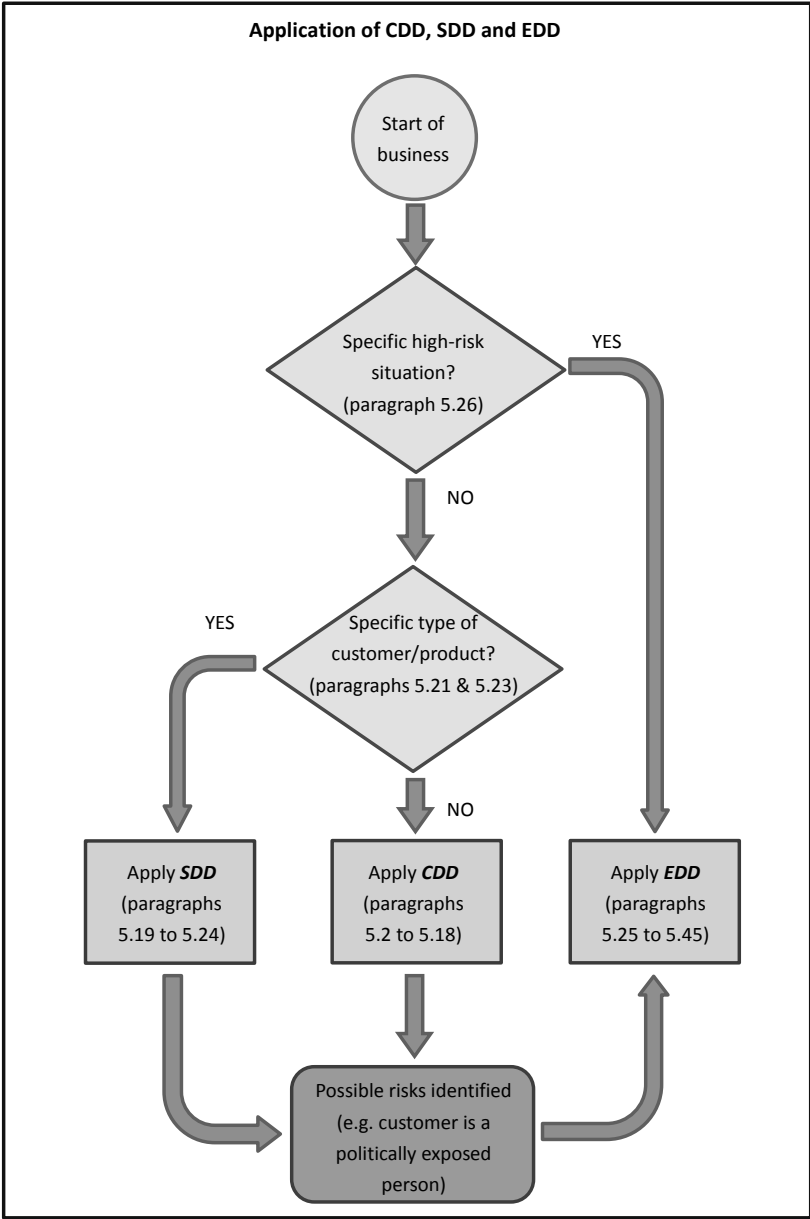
**Application of CDD, SDD and EDD**

Start of business

Specific high-risk situation? (paragraph 5.26)

YES

NO

Specific type of customer/product? (paragraphs 5.21 & 5.23)

YES

NO

Apply ***SDD*** (paragraphs 5.19 to 5.24)

Apply ***CDD*** (paragraphs 5.2 to 5.18)

Apply ***EDD*** (paragraphs 5.25 to 5.45)

Possible risks identified (e.g. customer is a politically exposed person)